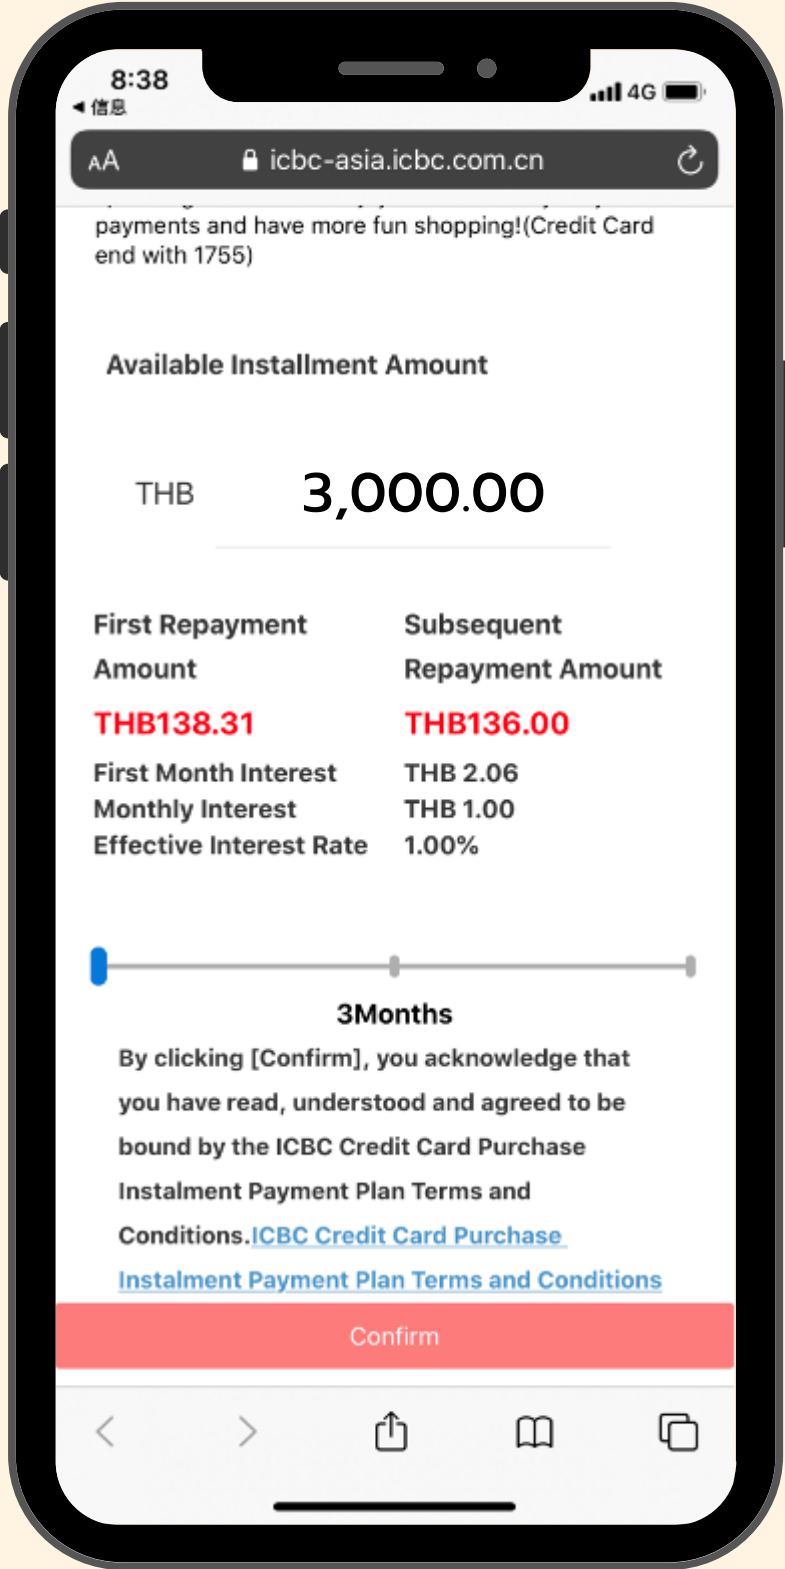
8:38
◀ 信息
4G

AA icbc-asia.icbc.com.cn

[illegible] payments and have more fun shopping!(Credit Card end with 1755)

Available Installment Amount

THB 3,000.00

First Repayment Amount
THB138.31

Subsequent Repayment Amount
THB136.00

First Month Interest THB 2.06
Monthly Interest THB 1.00
Effective Interest Rate 1.00%

3Months

By clicking [Confirm], you acknowledge that you have read, understood and agreed to be bound by the ICBC Credit Card Purchase Instalment Payment Plan Terms and Conditions.ICBC Credit Card Purchase Instalment Payment Plan Terms and Conditions

Confirm